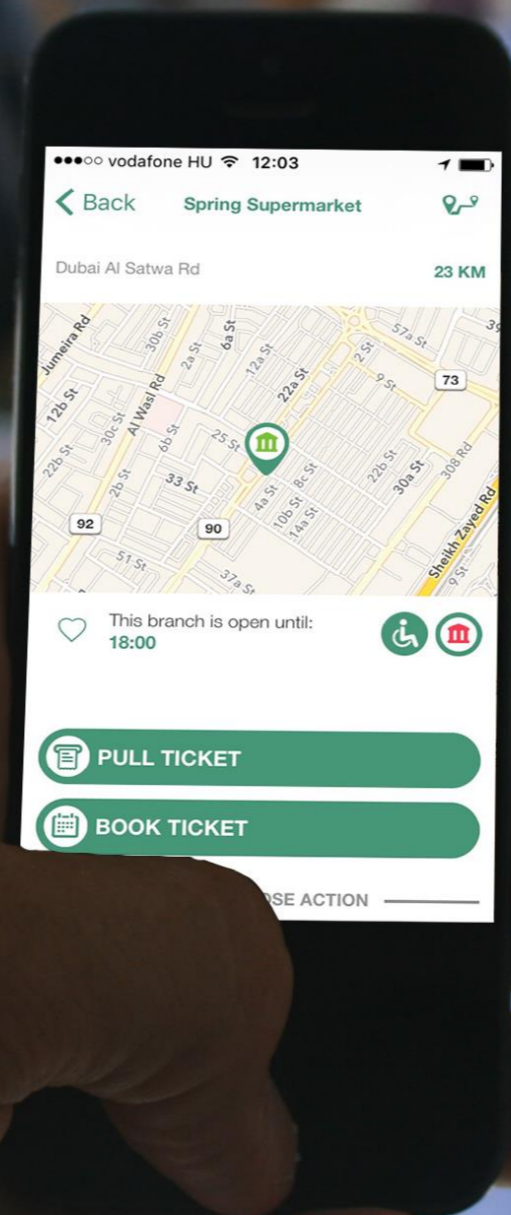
●●●○○ vodafone HU 12:03

Back Spring Supermarket

Dubai Al Satwa Rd 23 KM

Jumeira Rd
12b St
30c St
30b St
Al Wasl Rd
6b St
2a St
6a St
12a St
22a St
25 St
2b St
22b St
33 St
4a St
10b St
14a St
8c St
2 St
57a St
9 St
73
22b St
30a St
308 Rd
Sheikh Zayed Rd
92
90
51 St
37a St
9 St
39

This branch is open until:
18:00

PULL TICKET

BOOK TICKET

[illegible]OSE ACTION